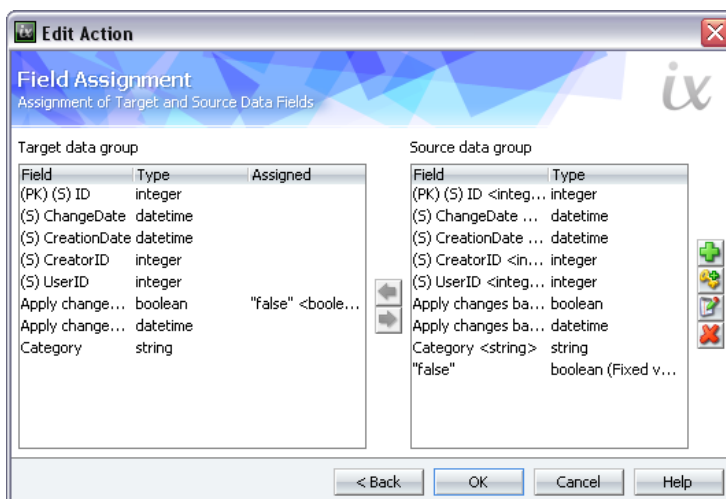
Edit Action

Field Assignment
Assignment of Target and Source Data Fields

ix

Target data group

| Field | Type | Assigned |
|---|---|---|
| (PK) (S) ID | integer | |
| (S) ChangeDate | datetime | |
| (S) CreationDate | datetime | |
| (S) CreatorID | integer | |
| (S) UserID | integer | |
| Apply change... | boolean | "false" <boole... |
| Apply change... | datetime | |
| Category | string | |

Source data group

| Field | Type |
|---|---|
| (PK) (S) ID <integ... | integer |
| (S) ChangeDate ... | datetime |
| (S) CreationDate ... | datetime |
| (S) CreatorID <in... | integer |
| (S) UserID <integ... | integer |
| Apply changes ba... | boolean |
| Apply changes ba... | datetime |
| Category <string> | string |
| "false" | boolean (Fixed v... |

< Back | OK | Cancel | Help